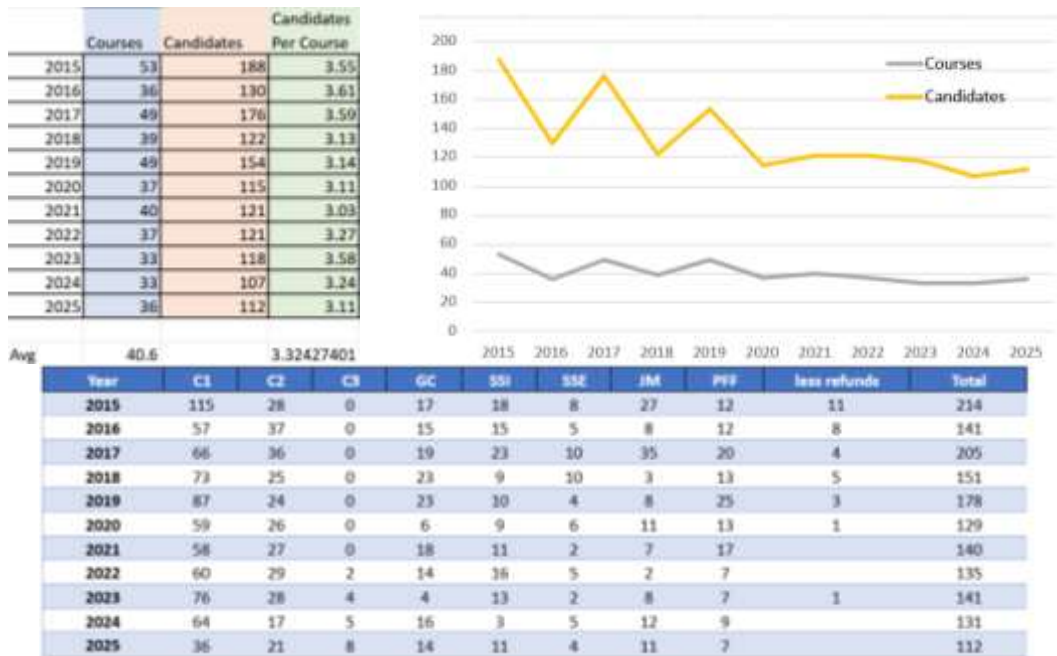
|  | Courses | Candidates | Candidates Per Course |
|---|---|---|---|
| 2015 | 53 | 188 | 3.55 |
| 2016 | 36 | 130 | 3.61 |
| 2017 | 49 | 176 | 3.59 |
| 2018 | 39 | 122 | 3.13 |
| 2019 | 49 | 154 | 3.14 |
| 2020 | 37 | 115 | 3.11 |
| 2021 | 40 | 121 | 3.03 |
| 2022 | 37 | 121 | 3.27 |
| 2023 | 33 | 118 | 3.58 |
| 2024 | 33 | 107 | 3.24 |
| 2025 | 36 | 112 | 3.11 |
| Avg | 40.6 |  | 3.32427401 |

200
180
160
140
120
100
80
60
40
20
0
2015 2016 2017 2018 2019 2020 2021 2022 2023 2024 2025
Courses
Candidates

| Year | C1 | C2 | C3 | GC | SSI | SSE | JM | PFF | less refunds | Total |
|---|---|---|---|---|---|---|---|---|---|---|
| 2015 | 115 | 28 | 0 | 17 | 18 | 8 | 27 | 12 | 11 | 214 |
| 2016 | 57 | 37 | 0 | 15 | 15 | 5 | 8 | 12 | 8 | 141 |
| 2017 | 66 | 36 | 0 | 19 | 23 | 10 | 35 | 20 | 4 | 205 |
| 2018 | 73 | 25 | 0 | 23 | 9 | 10 | 3 | 13 | 5 | 151 |
| 2019 | 87 | 24 | 0 | 23 | 10 | 4 | 8 | 25 | 3 | 178 |
| 2020 | 59 | 26 | 0 | 6 | 9 | 6 | 11 | 13 | 1 | 129 |
| 2021 | 58 | 27 | 0 | 18 | 11 | 2 | 7 | 17 |  | 140 |
| 2022 | 60 | 29 | 2 | 14 | 16 | 5 | 2 | 7 |  | 135 |
| 2023 | 76 | 28 | 4 | 4 | 13 | 2 | 8 | 7 | 1 | 141 |
| 2024 | 64 | 17 | 5 | 16 | 3 | 5 | 12 | 9 |  | 131 |
| 2025 | 36 | 21 | 8 | 14 | 11 | 4 | 11 | 7 |  | 112 |